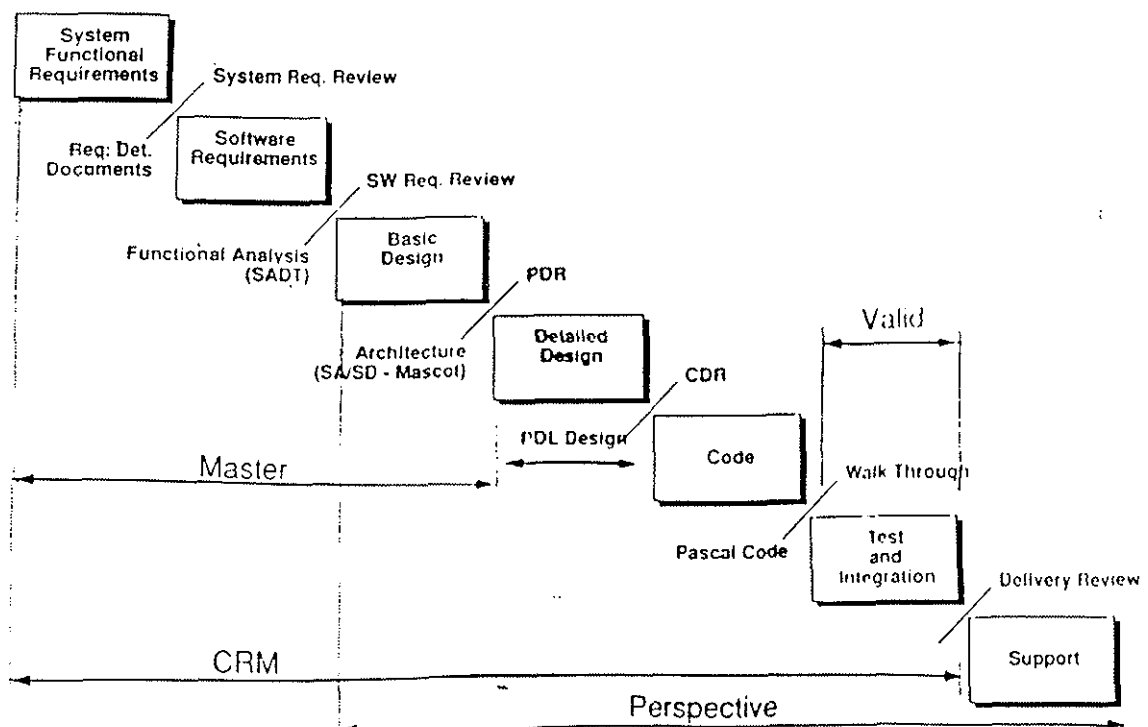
System Functional Requirements

System Req. Review

Req. Det. Documents

Software Requirements

SW Req. Review

Functional Analysis (SADT)

Basic Design

PDR

Architecture (SA/SD - Mascot)

Detailed Design

Valid

CDR

PDL Design

Code

Master

Walk Through

Pascal Code

Test and Integration

Delivery Review

CRM

Support

Perspective